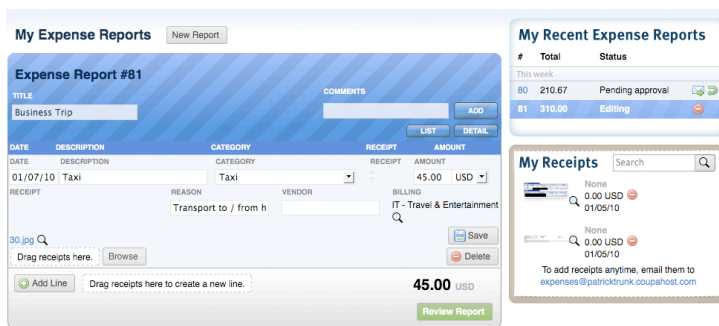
My Expense Reports New Report

Expense Report #81

TITLE
Business Trip

COMMENTS
ADD
LIST DETAIL

| DATE | DESCRIPTION | CATEGORY | RECEIPT | AMOUNT |
|---|---|---|---|---|

DATE DESCRIPTION CATEGORY RECEIPT AMOUNT
01/07/10 Taxi Taxi 45.00 USD

RECEIPT REASON VENDOR BILLING
Transport to / from h IT - Travel & Entertainment

30.jpg
Drag receipts here. Browse
Save
Delete

Add Line Drag receipts here to create a new line.
45.00 USD
Review Report

My Recent Expense Reports

| # | Total | Status |
|---|---|---|
| This week | | |
| 80 | 210.67 | Pending approval |
| 81 | 310.00 | Editing |

My Receipts Search

None
0.00 USD
01/05/10

None
0.00 USD
01/05/10

To add receipts anytime, email them to expenses@patricktrunk.coupahost.com